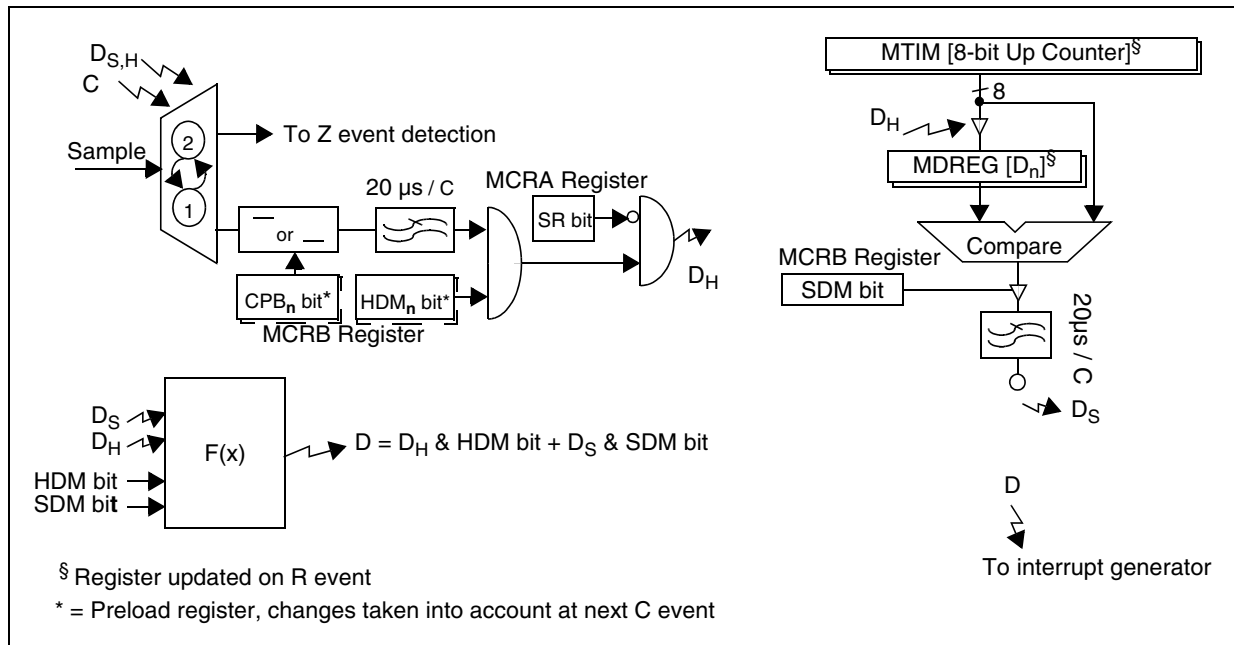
$D_{S,H}$
C
Sample
2
1
To Z event detection
20 µs / C
MCRA Register
SR bit
$D_H$
or
CPB$_n$ bit*
HDM$_n$ bit*
MCRB Register

MTIM [8-bit Up Counter]$^§$
8
$D_H$
MDREG [$D_n$]$^§$
Compare
MCRB Register
SDM bit
20µs / C
$D_S$

$D_S$
$D_H$
HDM bit
SDM bit
F(x)
D = $D_H$ & HDM bit + $D_S$ & SDM bit

D
To interrupt generator

$^§$ Register updated on R event
* = Preload register, changes taken into account at next C event